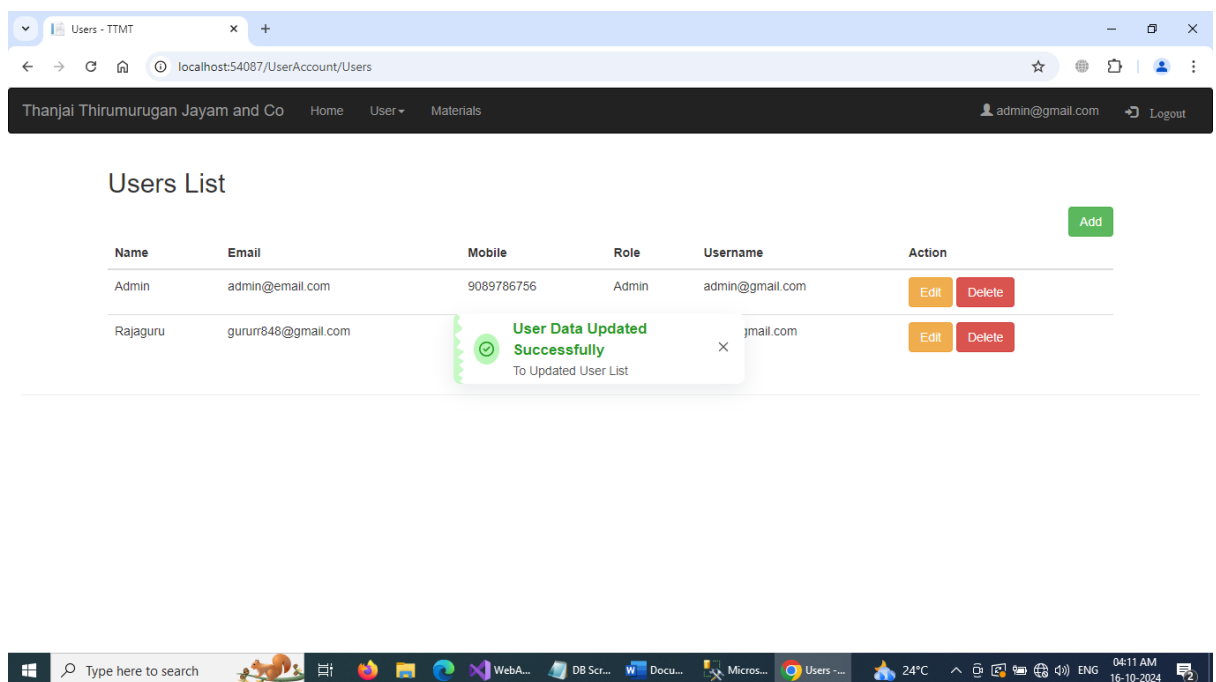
Users - TTMT

localhost:54087/UserAccount/Users

Thanjai Thirumurugan Jayam and Co Home User Materials admin@gmail.com Logout

Users List

Add

| Name | Email | Mobile | Role | Username | Action |
|---|---|---|---|---|---|
| Admin | admin@email.com | 9089786756 | Admin | admin@gmail.com | Edit Delete |
| Rajaguru | gururr848@gmail.com | | | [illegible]gmail.com | Edit Delete |

User Data Updated Successfully
To Updated User List

Type here to search WebA... DB Scr... Docu... Micros... Users -... 24°C ENG 04:11 AM 16-10-2024